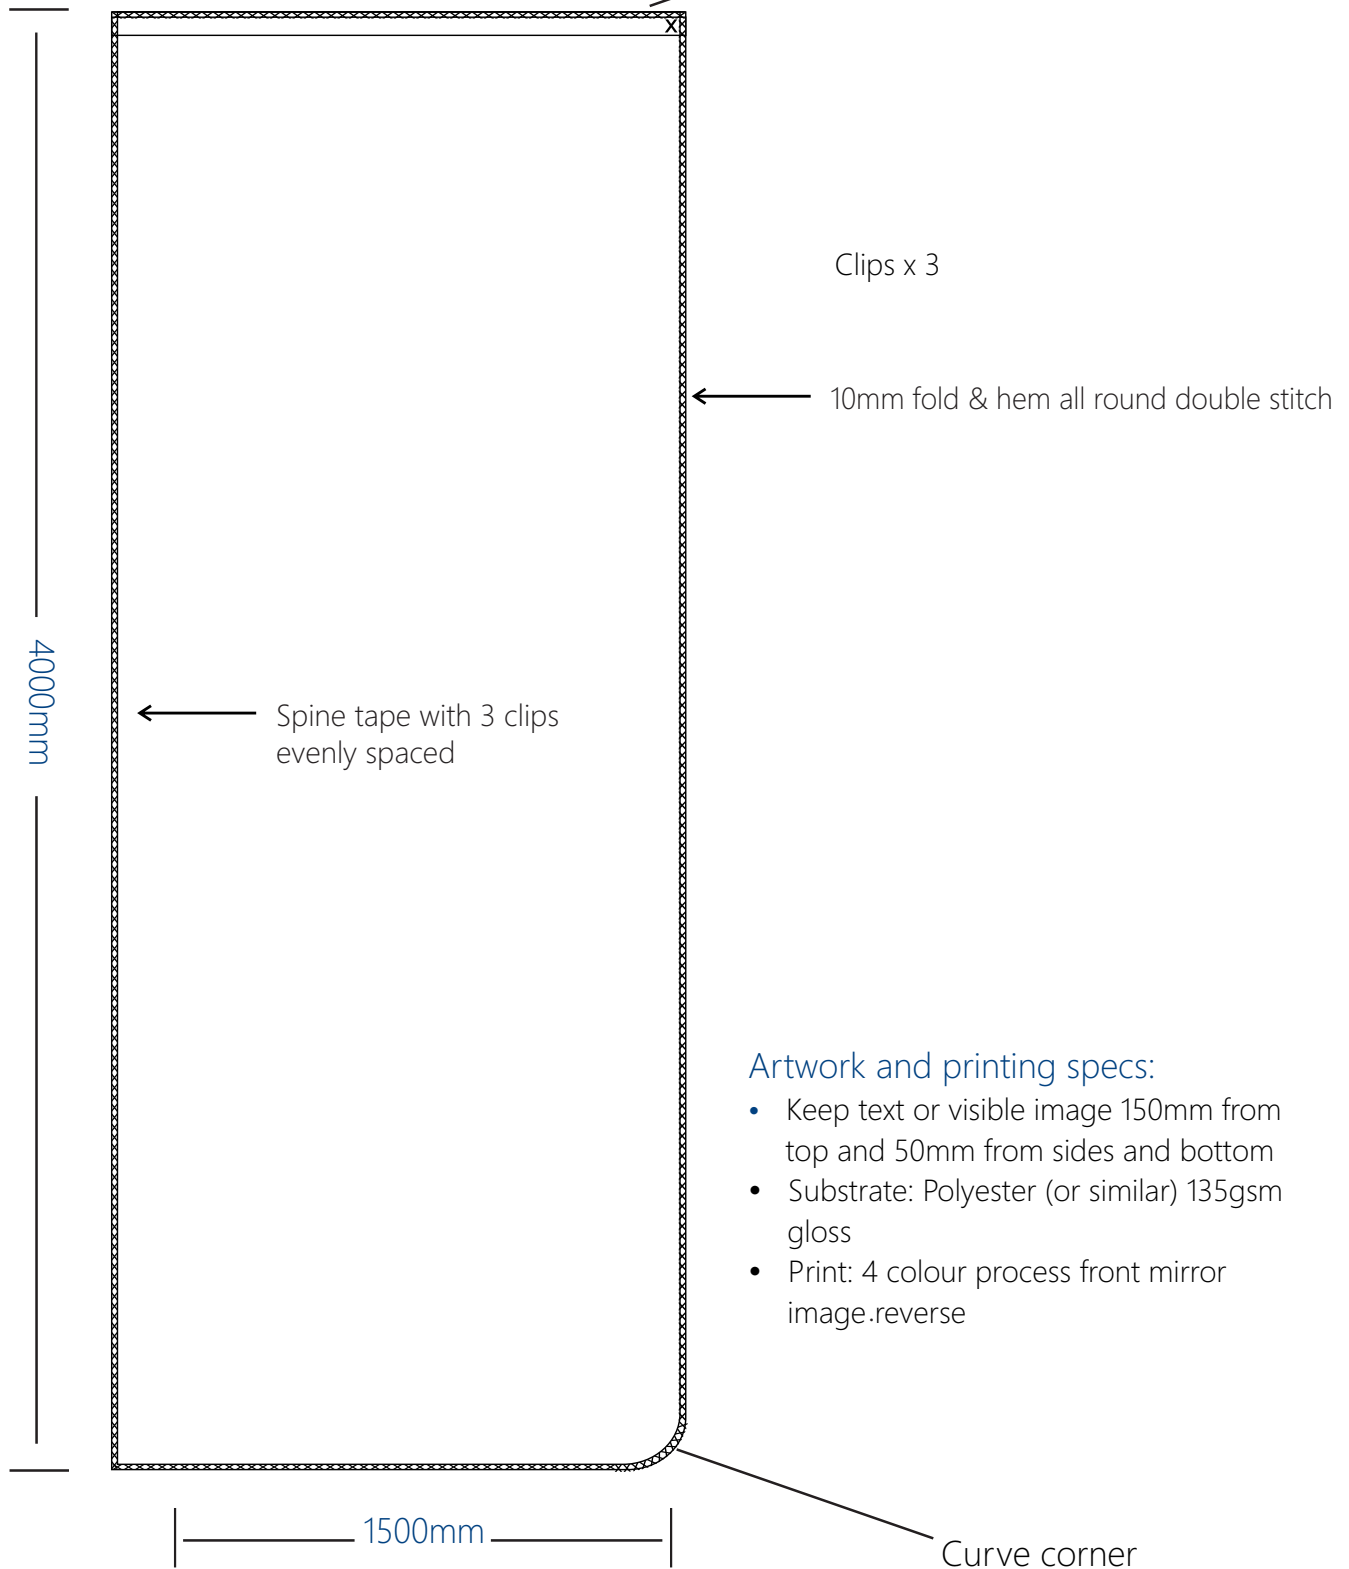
Clips x 3

10mm fold & hem all round double stitch

4000mm

Spine tape with 3 clips evenly spaced

Artwork and printing specs:
- Keep text or visible image 150mm from top and 50mm from sides and bottom
- Substrate: Polyester (or similar) 135gsm gloss
- Print: 4 colour process front mirror image.reverse

1500mm

Curve corner